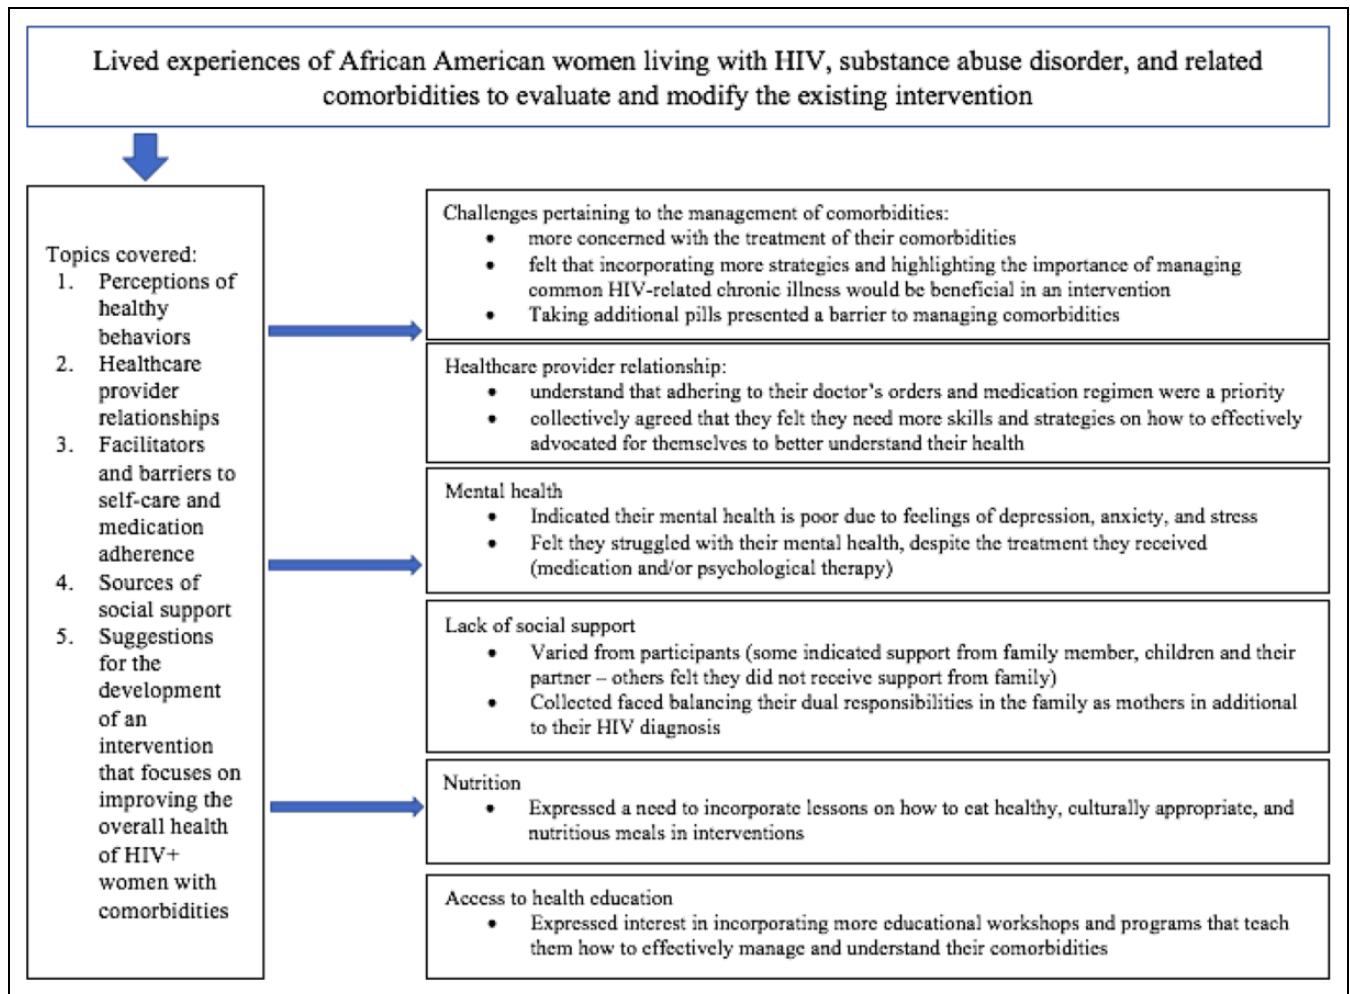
Lived experiences of African American women living with HIV, substance abuse disorder, and related comorbidities to evaluate and modify the existing intervention

Topics covered:
1. Perceptions of healthy behaviors
2. Healthcare provider relationships
3. Facilitators and barriers to self-care and medication adherence
4. Sources of social support
5. Suggestions for the development of an intervention that focuses on improving the overall health of HIV+ women with comorbidities

Challenges pertaining to the management of comorbidities:
- more concerned with the treatment of their comorbidities
- felt that incorporating more strategies and highlighting the importance of managing common HIV-related chronic illness would be beneficial in an intervention
- Taking additional pills presented a barrier to managing comorbidities

Healthcare provider relationship:
- understand that adhering to their doctor's orders and medication regimen were a priority
- collectively agreed that they felt they need more skills and strategies on how to effectively advocated for themselves to better understand their health

Mental health
- Indicated their mental health is poor due to feelings of depression, anxiety, and stress
- Felt they struggled with their mental health, despite the treatment they received (medication and/or psychological therapy)

Lack of social support
- Varied from participants (some indicated support from family member, children and their partner – others felt they did not receive support from family)
- Collected faced balancing their dual responsibilities in the family as mothers in additional to their HIV diagnosis

Nutrition
- Expressed a need to incorporate lessons on how to eat healthy, culturally appropriate, and nutritious meals in interventions

Access to health education
- Expressed interest in incorporating more educational workshops and programs that teach them how to effectively manage and understand their comorbidities